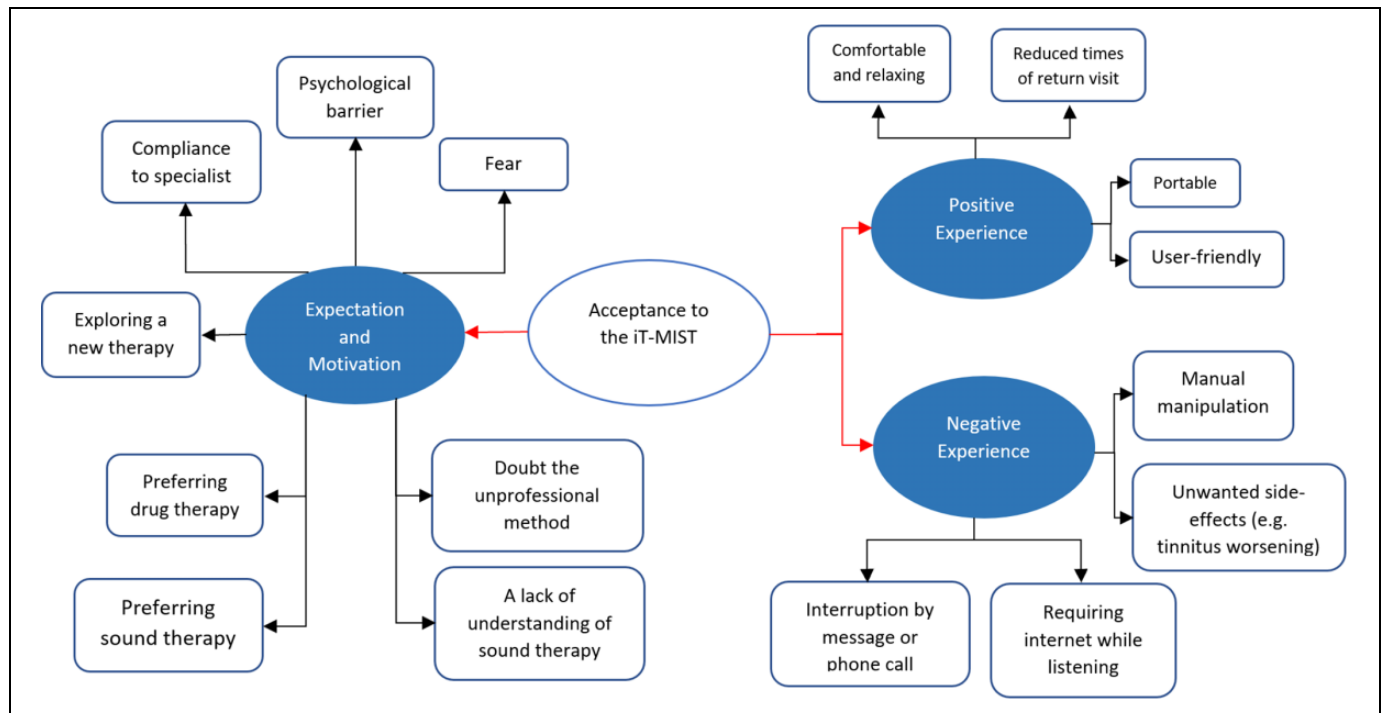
Acceptance to the iT-MIST

Expectation and Motivation

Compliance to specialist

Psychological barrier

Fear

Exploring a new therapy

Preferring drug therapy

Preferring sound therapy

Doubt the unprofessional method

A lack of understanding of sound therapy

Positive Experience

Comfortable and relaxing

Reduced times of return visit

Portable

User-friendly

Negative Experience

Manual manipulation

Unwanted side-effects (e.g. tinnitus worsening)

Interruption by message or phone call

Requiring internet while listening